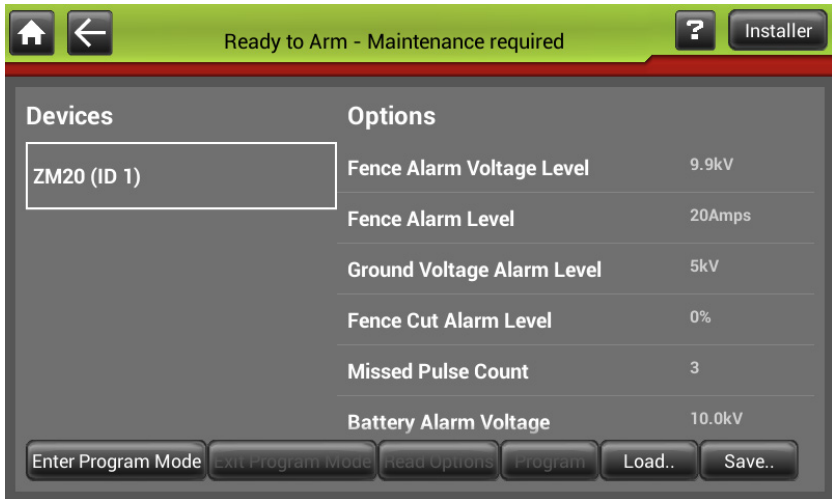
Ready to Arm - Maintenance required

?

Installer

Devices

ZM20 (ID 1)

Options

| | |
|---|---|
| Fence Alarm Voltage Level | 9.9kV |
| Fence Alarm Level | 20Amps |
| Ground Voltage Alarm Level | 5kV |
| Fence Cut Alarm Level | 0% |
| Missed Pulse Count | 3 |
| Battery Alarm Voltage | 10.0kV |

Enter Program Mode

Exit Program Mode

Read Options

Program

Load..

Save..